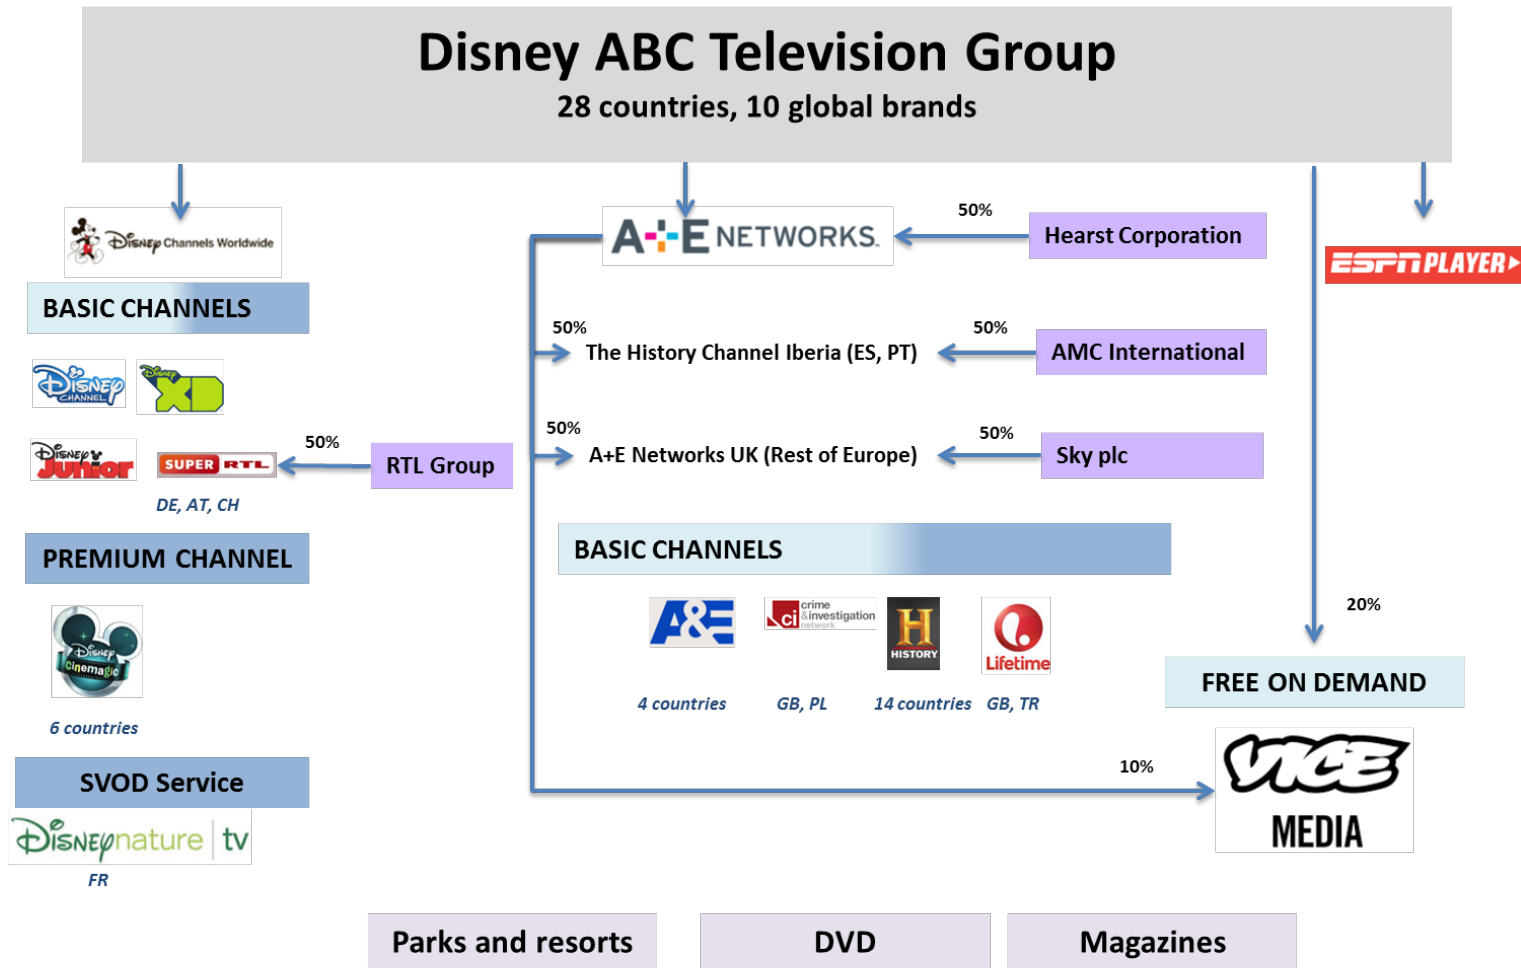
Disney ABC Television Group
28 countries, 10 global brands

Disney Channels Worldwide

BASIC CHANNELS

Disney CHANNEL

Disney XD

Disney Junior

SUPER RTL

50%

RTL Group

DE, AT, CH

PREMIUM CHANNEL

Disney Cinemagic

6 countries

SVOD Service

Disneynature tv

FR

A+E NETWORKS.

50%

Hearst Corporation

50%

The History Channel Iberia (ES, PT)

50%

AMC International

50%

A+E Networks UK (Rest of Europe)

50%

Sky plc

BASIC CHANNELS

A&E

crime & investigation network

HISTORY

Lifetime

4 countries

GB, PL

14 countries

GB, TR

ESPN PLAYER

20%

FREE ON DEMAND

10%

VICE MEDIA

Parks and resorts

DVD

Magazines